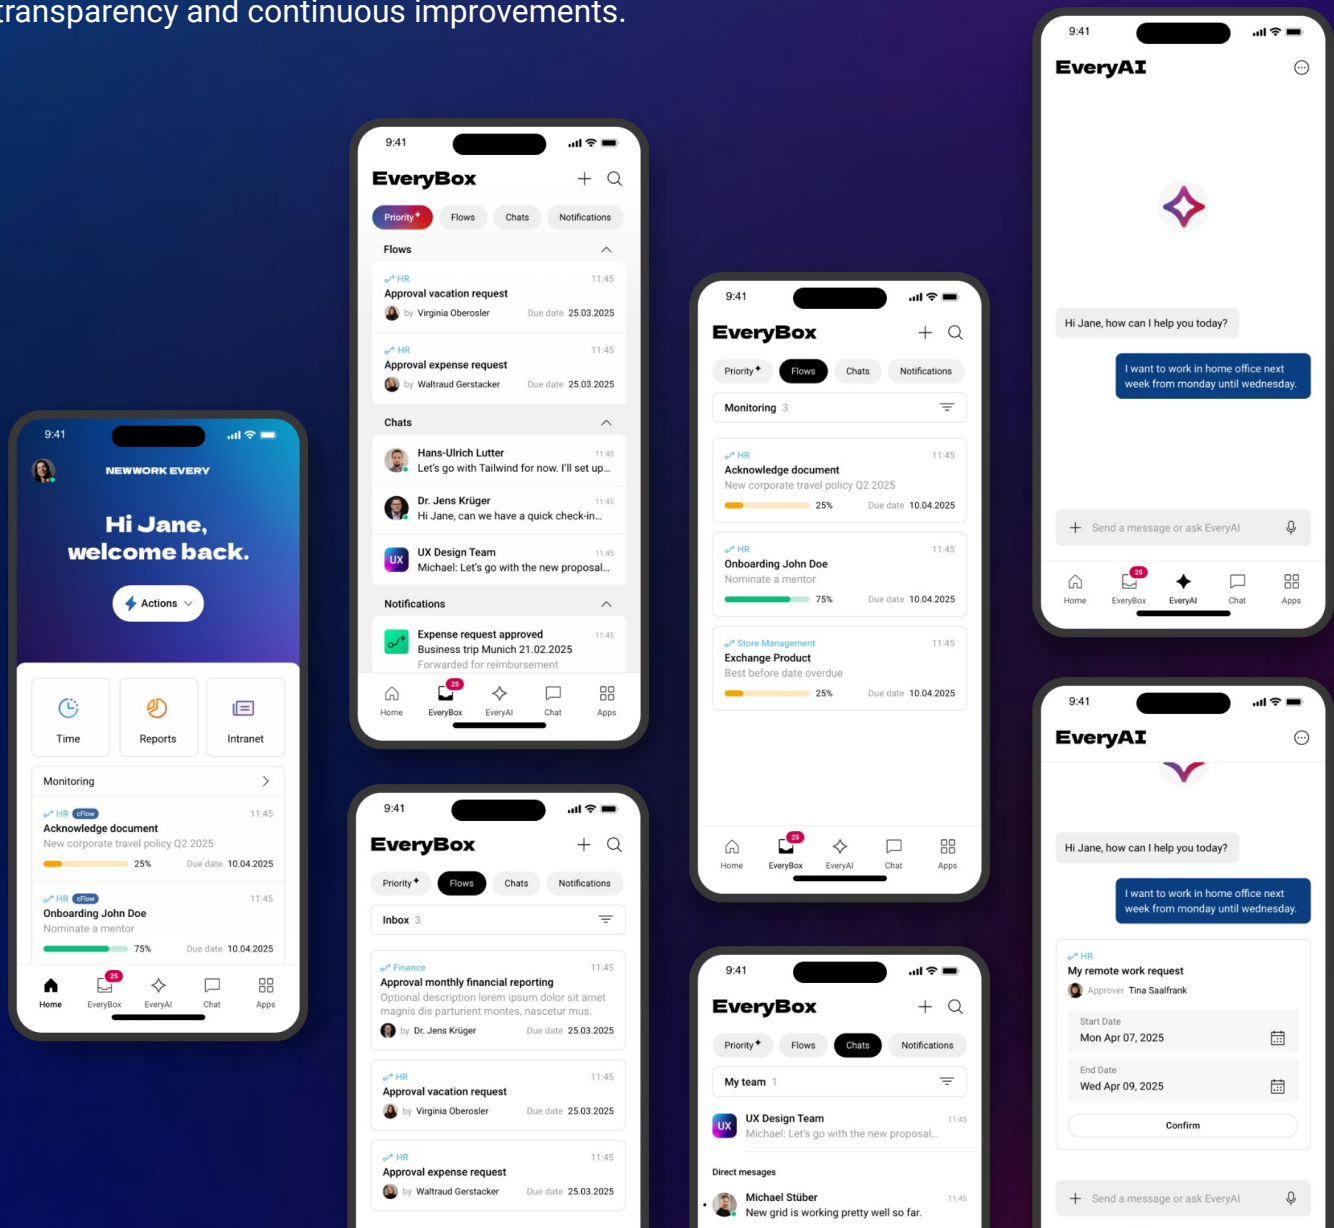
transparency and continuous improvements.

9:41
NEWWORK EVERY
Hi Jane, welcome back.
Actions
Time
Reports
Intranet
Monitoring
HR cFlow 11:45
Acknowledge document
New corporate travel policy Q2 2025
25% Due date 10.04.2025
HR cFlow 11:45
Onboarding John Doe
Nominate a mentor
75% Due date 10.04.2025
Home 25 EveryBox EveryAI Chat Apps

9:41
EveryBox
Priority Flows Chats Notifications
Flows
HR 11:45
Approval vacation request
by Virginia Oberosler Due date 25.03.2025
HR 11:45
Approval expense request
by Waltraud Gerstacker Due date 25.03.2025
Chats
Hans-Ulrich Lutter 11:45
Let's go with Tailwind for now. I'll set up...
Dr. Jens Krüger 11:45
Hi Jane, can we have a quick check-in...
UX Design Team 11:45
Michael: Let's go with the new proposal...
Notifications
Expense request approved 11:45
Business trip Munich 21.02.2025
Forwarded for reimbursement
Home 25 EveryBox EveryAI Chat Apps

9:41
EveryBox
Priority Flows Chats Notifications
Inbox 3
Finance 11:45
Approval monthly financial reporting
Optional description lorem ipsum dolor sit amet magnis dis parturient montes, nascetur mus.
by Dr. Jens Krüger Due date 25.03.2025
HR 11:45
Approval vacation request
by Virginia Oberosler Due date 25.03.2025
HR 11:45
Approval expense request
by Waltraud Gerstacker Due date 25.03.2025

9:41
EveryBox
Priority Flows Chats Notifications
Monitoring 3
HR 11:45
Acknowledge document
New corporate travel policy Q2 2025
25% Due date 10.04.2025
HR 11:45
Onboarding John Doe
Nominate a mentor
75% Due date 10.04.2025
Store Management 11:45
Exchange Product
Best before date overdue
25% Due date 10.04.2025
Home 25 EveryBox EveryAI Chat Apps

9:41
EveryBox
Priority Flows Chats Notifications
My team 1
UX Design Team 11:45
Michael: Let's go with the new proposal...
Direct mesages
Michael Stüber 11:45
New grid is working pretty well so far.

9:41
EveryAI
Hi Jane, how can I help you today?
I want to work in home office next week from monday until wednesday.
Send a message or ask EveryAI
Home 25 EveryBox EveryAI Chat Apps

9:41
EveryAI
Hi Jane, how can I help you today?
I want to work in home office next week from monday until wednesday.
HR
My remote work request
Approver Tina Saalfrank
Start Date
Mon Apr 07, 2025
End Date
Wed Apr 09, 2025
Confirm
Send a message or ask EveryAI